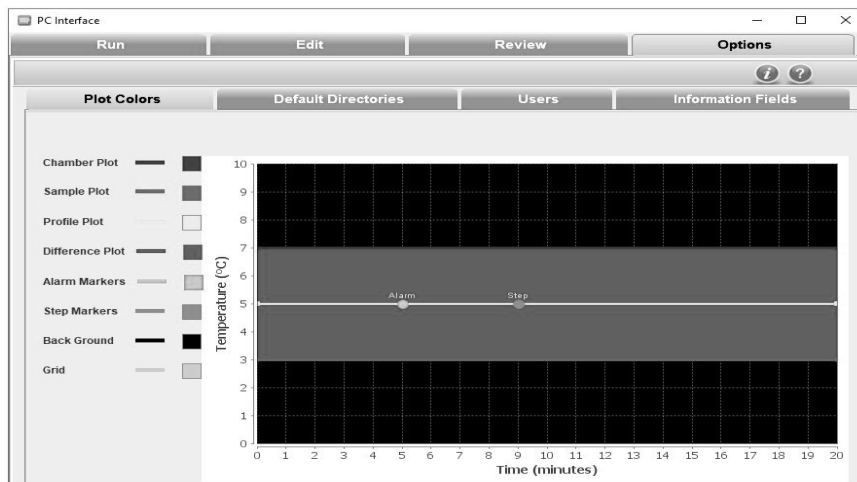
PC Interface

Run | Edit | Review | Options

Plot Colors | Default Directories | Users | Information Fields

Chamber Plot
Sample Plot
Profile Plot
Difference Plot
Alarm Markers
Step Markers
Back Ground
Grid

10
9
8
7
6
5
4
3
2
1
0

Temperature (°C)

Alarm
Step

0 1 2 3 4 5 6 7 8 9 10 11 12 13 14 15 16 17 18 19 20
Time (minutes)